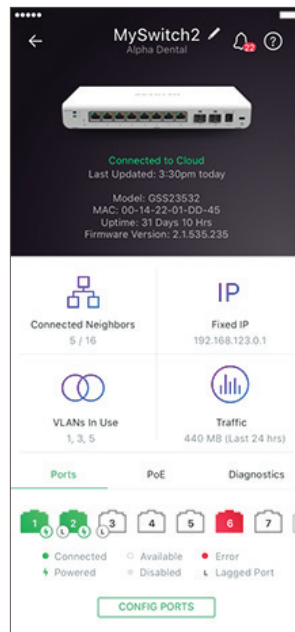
MySwitch2
Alpha Dental
22

Connected to Cloud
Last Updated: 3:30pm today

Model: GSS23532
MAC: 00-14-22-01-DD-45
Uptime: 31 Days 10 Hrs
Firmware Version: 2.1.535.235

Connected Neighbors
5 / 16

IP
Fixed IP
192.168.123.0.1

VLANs In Use
1, 3, 5

Traffic
440 MB (Last 24 hrs)

Ports
PoE
Diagnostics

1 2 3 4 5 6 7

Connected
Available
Error
Powered
Disabled
Lagged Port

CONFIG PORTS